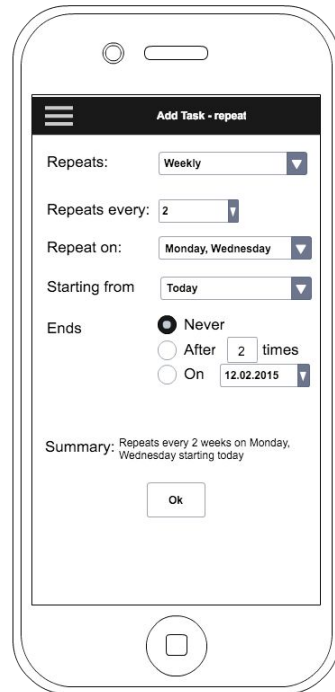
Add Task - repeat

Repeats: Weekly

Repeats every: 2

Repeat on: Monday, Wednesday

Starting from Today

Ends
Never
After 2 times
On 12.02.2015

Summary: Repeats every 2 weeks on Monday, Wednesday starting today

Ok